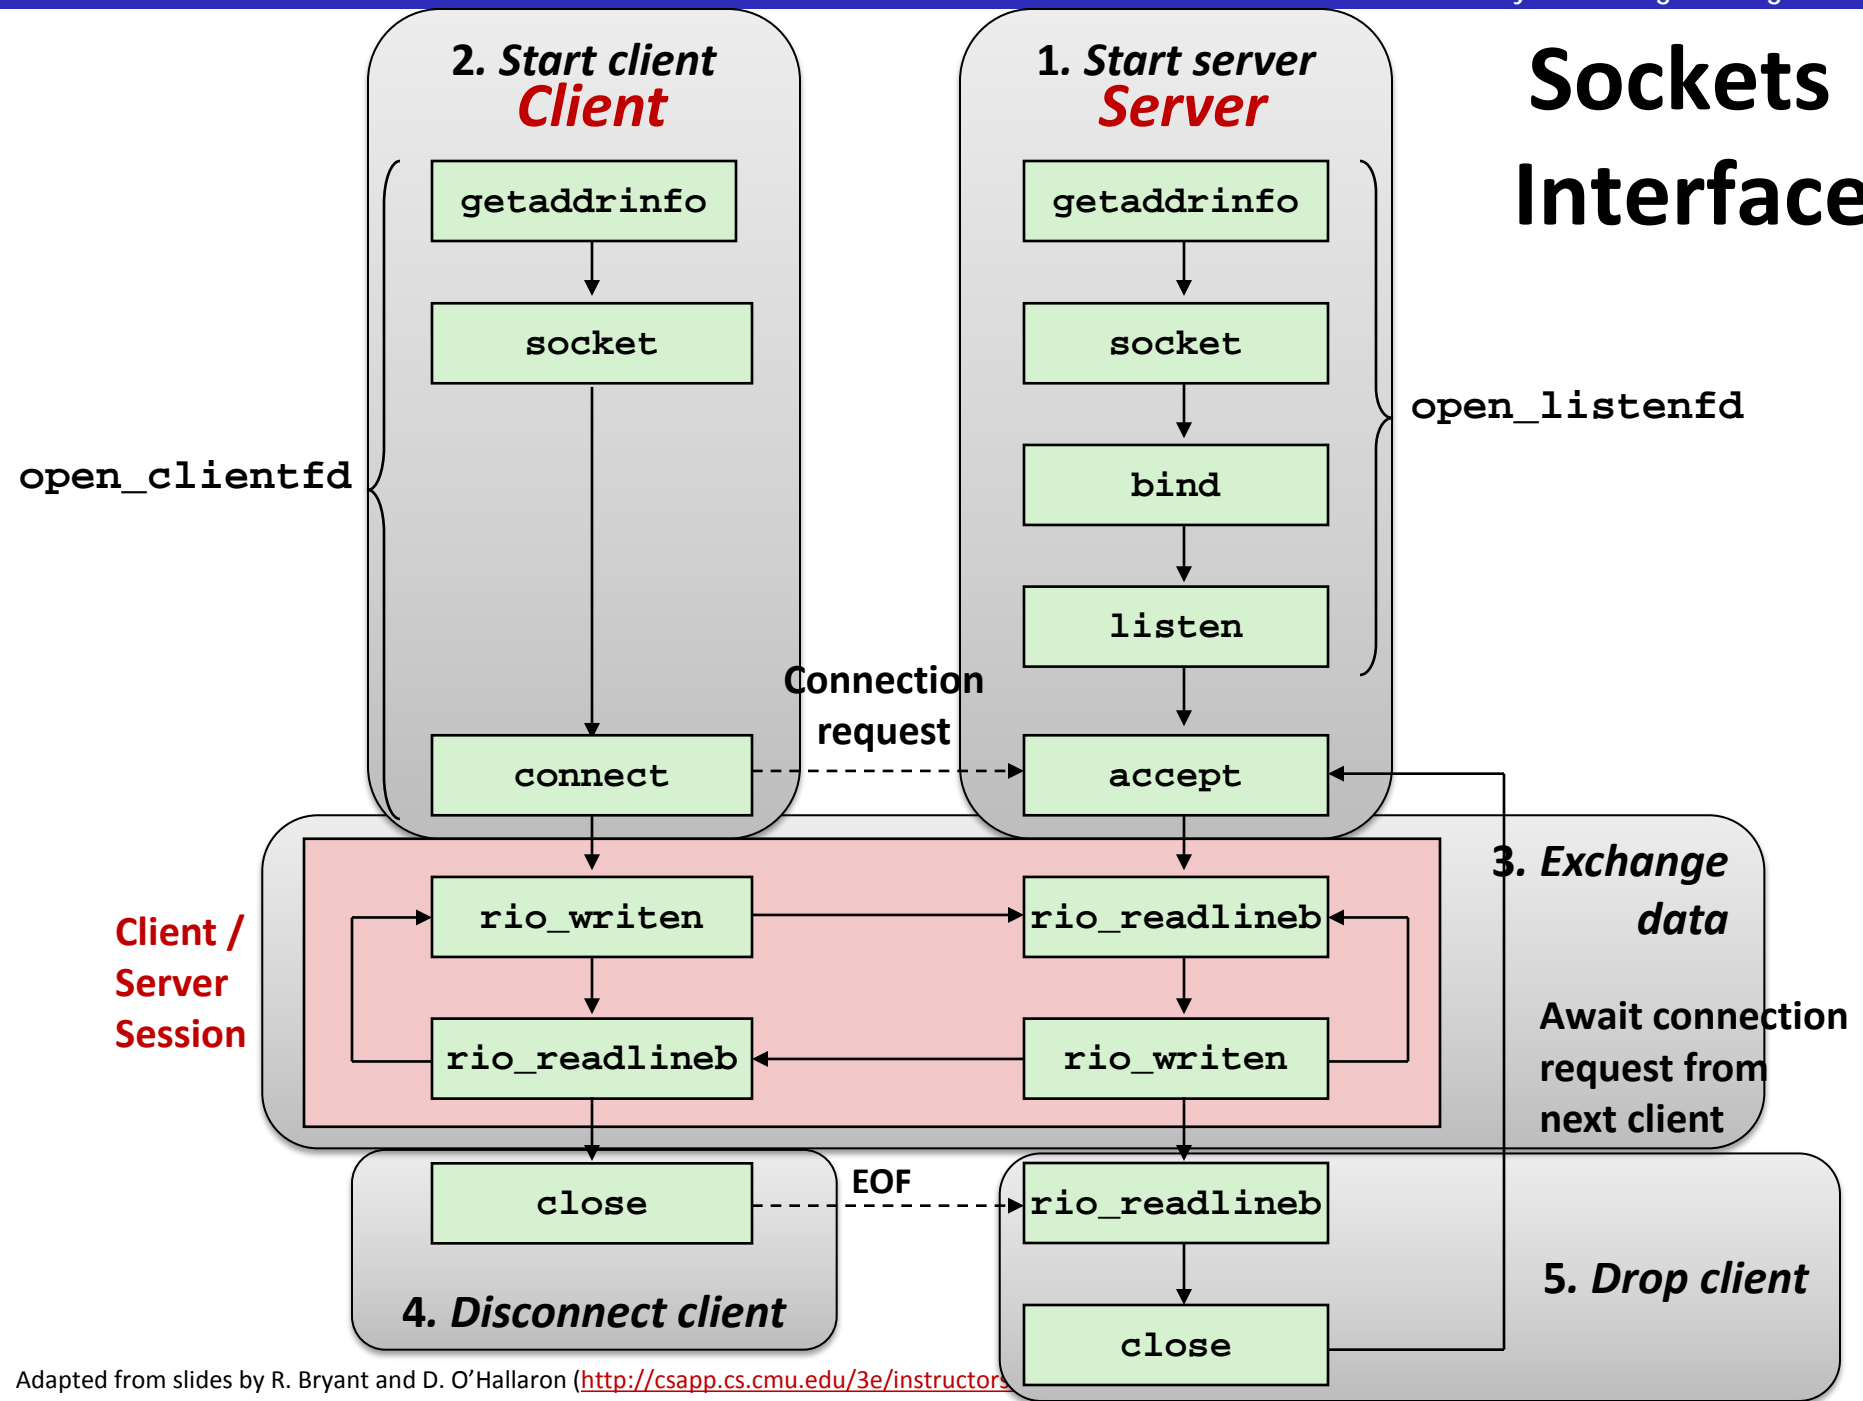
Sockets Interface

2. Start client
Client

1. Start server
Server

getaddrinfo

socket

open_clientfd

connect

getaddrinfo

socket

bind

listen

open_listenfd

Connection request

accept

3. Exchange data

Client / Server Session

rio_writen

rio_readlineb

rio_readlineb

rio_writen

Await connection request from next client

close

EOF

rio_readlineb

4. Disconnect client

close

5. Drop client

Adapted from slides by R. Bryant and D. O'Hallaron (http://csapp.cs.cmu.edu/3e/instructors